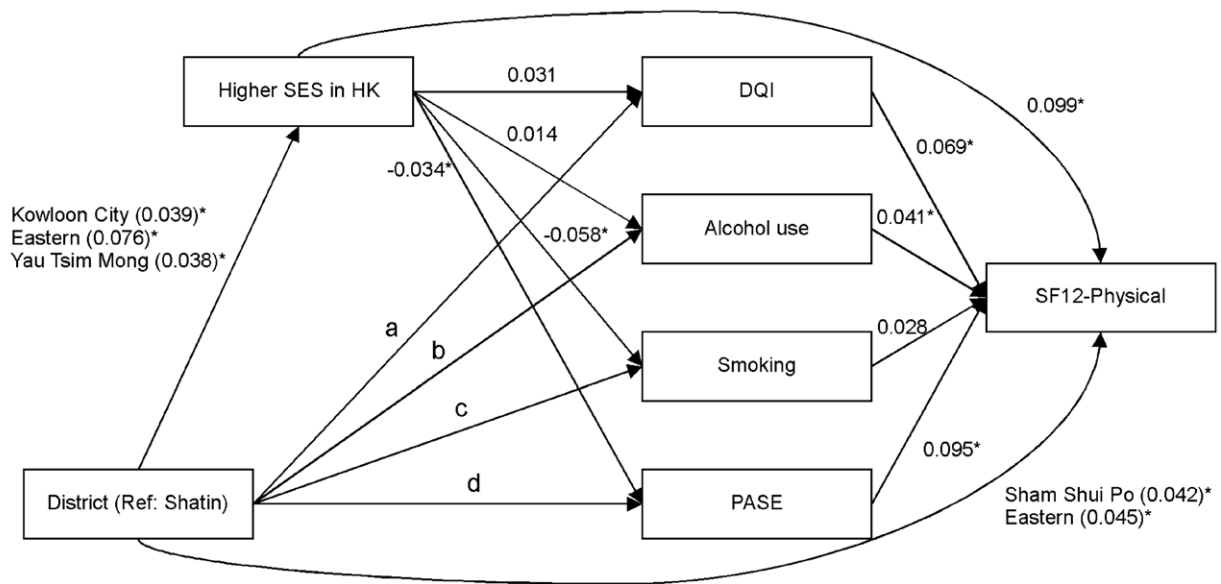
Higher SES in HK

0.031

0.014

-0.034*

-0.058*

DQI

0.099*

0.069*

Kowloon City (0.039)*
Eastern (0.076)*
Yau Tsim Mong (0.038)*

Alcohol use

0.041*

SF12-Physical

a

b

0.028

Smoking

c

d

0.095*

District (Ref: Shatin)

PASE

Sham Shui Po (0.042)*
Eastern (0.045)*